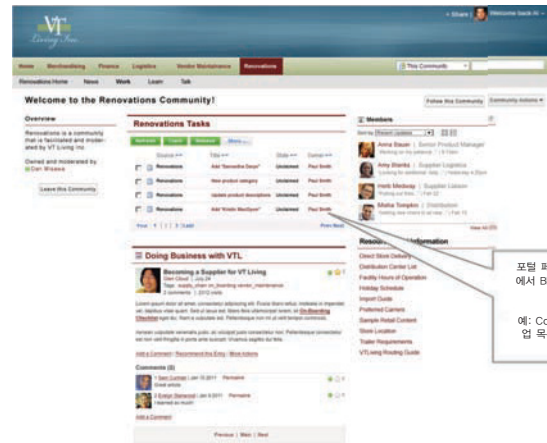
VT
Living Inc.

« Share | Welcome back Al »

Home Merchandising Finance Logistics Vendor Maintenance Renovations

This Community

Renovations Home News Work Learn Talk

Welcome to the Renovations Community!

Follow this Community Community Actions ▾

Overview

Renovations is a community that is facilitated and moderated by VT Living Inc.

Owned and moderated by
Dan Misawa

Leave this Community

Renovations Tasks

| | Source | Title | State | Owner |
|---|---|---|---|---|
| | Renovations | Add "Samantha Gaye" | Unclaimed | Paul Smith |
| | Renovations | New product category | Unclaimed | Paul Smith |
| | Renovations | Update product descriptions | Unclaimed | Paul Smith |
| | Renovations | Add "Kristin MacGyver" | Unclaimed | Paul Smith |

Doing Business with VTL

Becoming a Supplier for VT Living

Add a Comment | Recommend this Entry | More Actions

Comments (2)

Add a Comment

Previous | Main | Next

Members

Anna Bauer | Senior Product Manager

Amy Shanks | Supplier Logistics

Herb Medway | Supplier Liaison

Malia Tompkin | Distribution

View All (22)

Resources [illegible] Information

Direct Store Delivery
Distribution Center List
Facility Hours of Operation
Holiday Schedule
Import Guide
Preferred Carriers
Sample Retail Content
Store Location
Trailer Requirements
VTLiving Routing Guide

포털 페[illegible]
에서 B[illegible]

예: Co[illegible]
업 목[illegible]